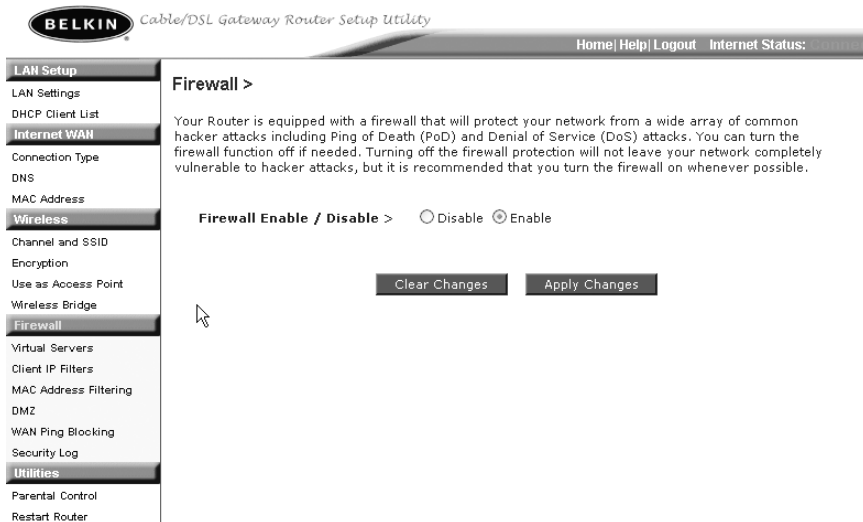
BELKIN Cable/DSL Gateway Router Setup Utility

Home| Help| Logout Internet Status: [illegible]

LAN Setup
LAN Settings
DHCP Client List
Internet WAN
Connection Type
DNS
MAC Address
Wireless
Channel and SSID
Encryption
Use as Access Point
Wireless Bridge
Firewall
Virtual Servers
Client IP Filters
MAC Address Filtering
DMZ
WAN Ping Blocking
Security Log
Utilities
Parental Control
Restart Router

Firewall >

Your Router is equipped with a firewall that will protect your network from a wide array of common hacker attacks including Ping of Death (PoD) and Denial of Service (DoS) attacks. You can turn the firewall function off if needed. Turning off the firewall protection will not leave your network completely vulnerable to hacker attacks, but it is recommended that you turn the firewall on whenever possible.

Firewall Enable / Disable > Disable Enable

Clear Changes Apply Changes